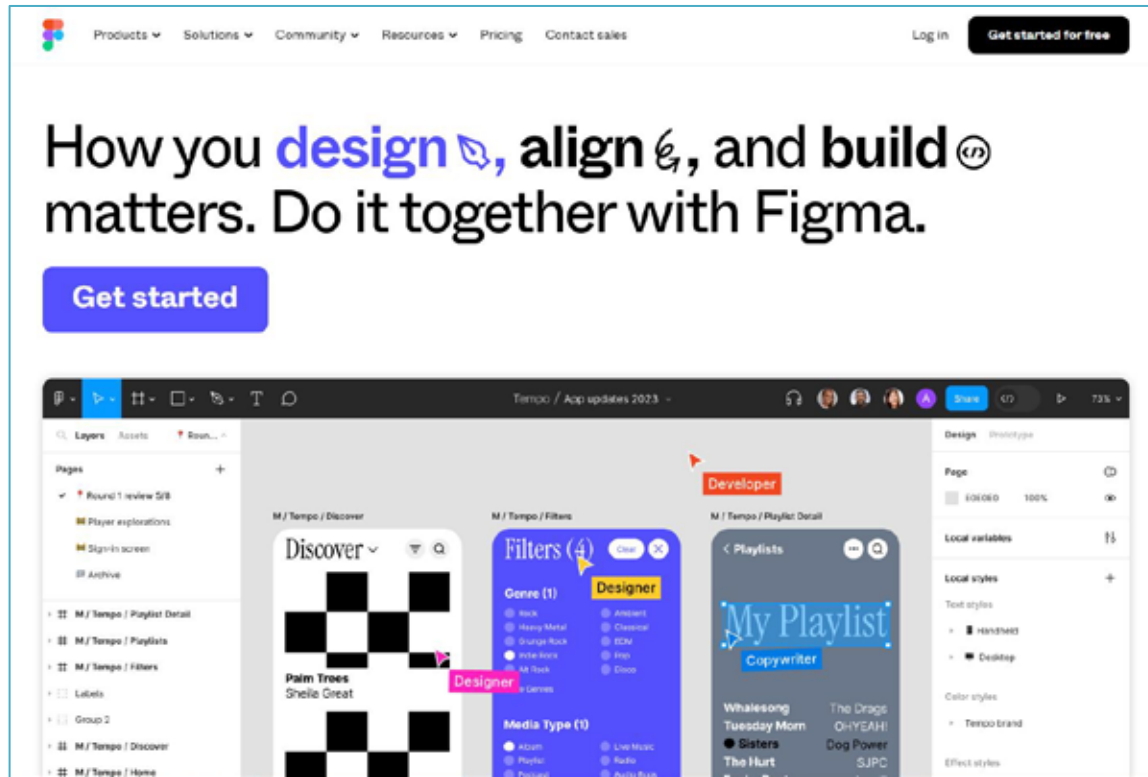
Products ⌄ Solutions ⌄ Community ⌄ Resources ⌄ Pricing Contact sales

Log in Get started for free

How you design, align, and build matters. Do it together with Figma.

Get started

Tempo / App updates 2023

Share

73%

Layers Assets Round...

Pages

Round 1 review 5/8

Player explorations

Sign-in screen

Archive

M / Tempo / Playlist Detail

M / Tempo / Playlists

M / Tempo / Filters

Labels

Group 2

M / Tempo / Discover

M / Tempo / Home

Developer

M / Tempo / Discover

Discover

Palm Trees
Sheila Great

Designer

M / Tempo / Filters

Filters (4)

Clear

Designer

Genre (1)

Rock

Heavy Metal

Grunge Rock

Indie Rock

Alt Rock

Ambient

Classical

EDM

Pop

Disco

Genres

Media Type (1)

Album

Playlist

Podcast

Live Music

Radio

Audio Book

M / Tempo / Playlist Detail

Playlists

My Playlist

Copywriter

Whalesong The Drags

Tuesday Mom OHYEAH!

Sisters Dog Power

The Hurt SJPC

Design Prototype

Page

E0E0E0 100%

Local variables

Local styles

Text styles

Handheld

Desktop

Color styles

Tempo brand

Effect styles